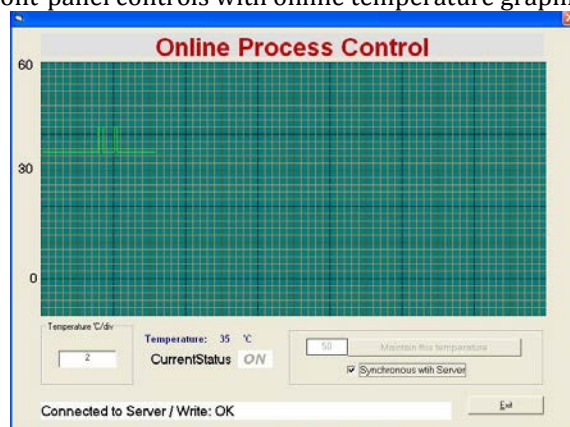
ont panel controls with online temperature graph

Online Process Control

60

30

0

Temperature °C/div

2

Temperature: 35 °C

CurrentStatus ON

50

Maintain this temperature

Synchronous with Server

Connected to Server / Write: OK

Exit